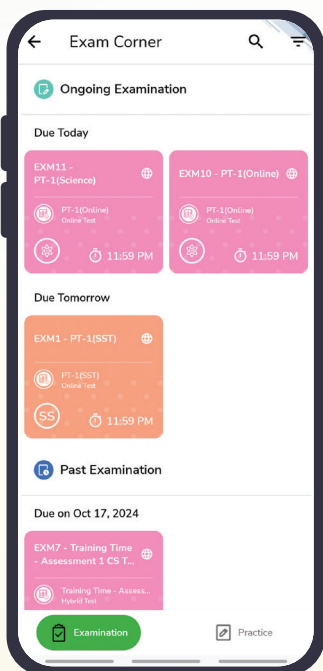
Exam Corner

Ongoing Examination

Due Today

EXM11 - PT-1(Science)

PT-1(Online)
Online Test

11:59 PM

EXM10 - PT-1(Online)

PT-1(Online)
Online Test

11:59 PM

Due Tomorrow

EXM1 - PT-1(SST)

PT-1(SST)
Online Test

SS

11:59 PM

Past Examination

Due on Oct 17, 2024

EXM7 - Training Time - Assessment 1 CS T...

Training Time - Assess...
Hybrid Test

Examination

Practice